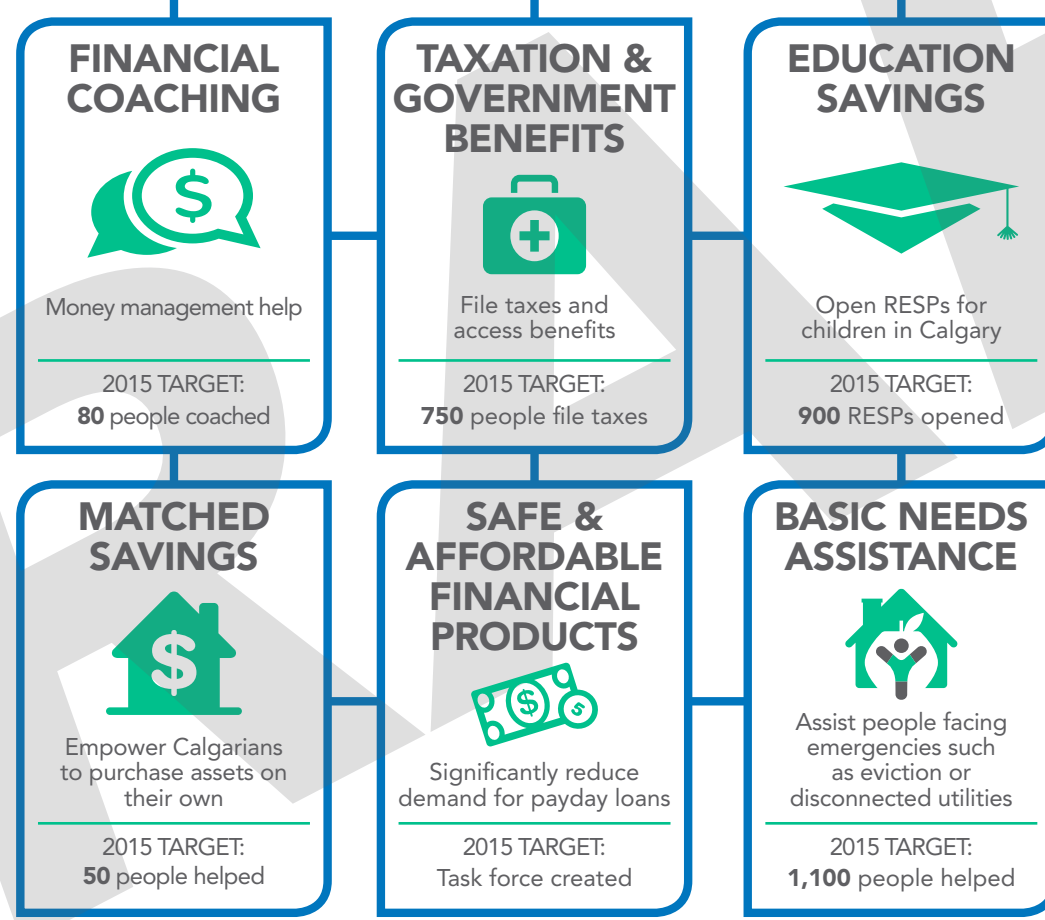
FINANCIAL COACHING

Money management help

2015 TARGET:
**80** people coached

TAXATION & GOVERNMENT BENEFITS

File taxes and access benefits

2015 TARGET:
**750** people file taxes

EDUCATION SAVINGS

Open RESPs for children in Calgary

2015 TARGET:
**900** RESPs opened

MATCHED SAVINGS

Empower Calgarians to purchase assets on their own

2015 TARGET:
**50** people helped

SAFE & AFFORDABLE FINANCIAL PRODUCTS

Significantly reduce demand for payday loans

2015 TARGET:
Task force created

BASIC NEEDS ASSISTANCE

Assist people facing emergencies such as eviction or disconnected utilities

2015 TARGET:
**1,100** people helped